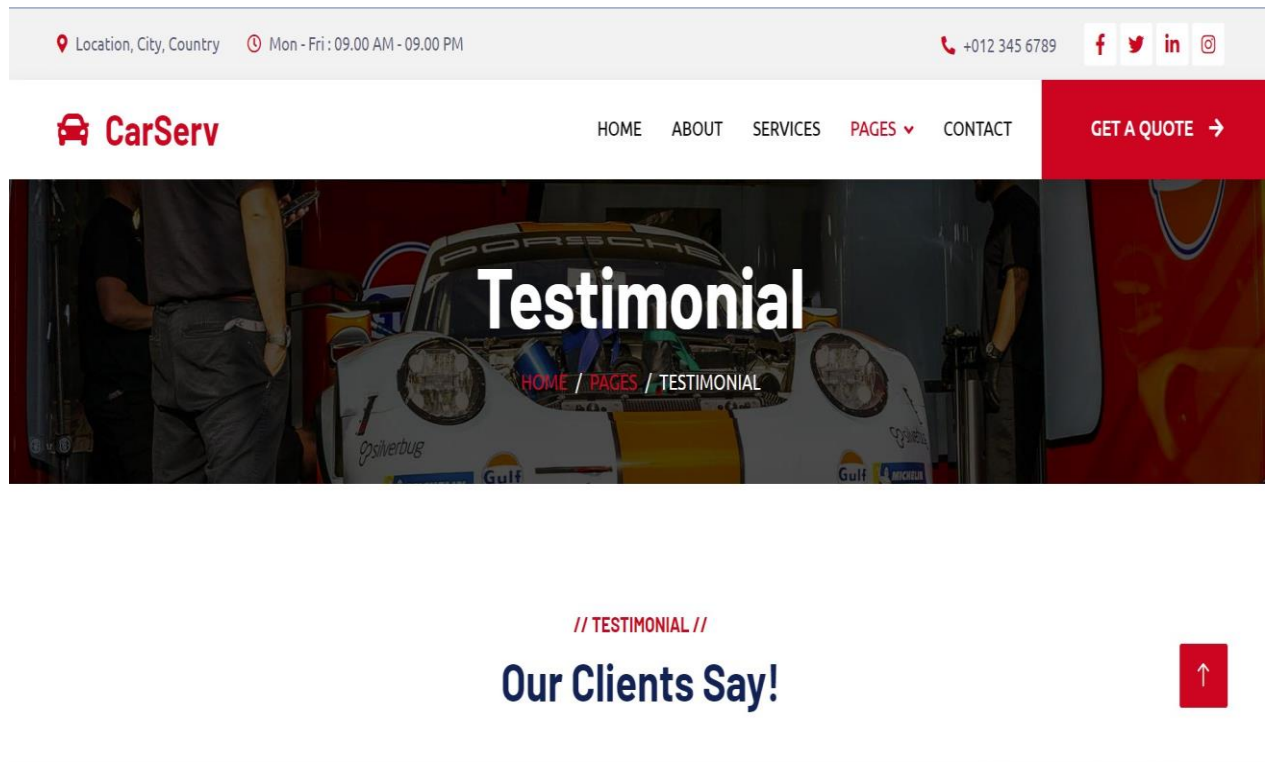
Location, City, Country Mon - Fri : 09.00 AM - 09.00 PM +012 345 6789

CarServ

HOME ABOUT SERVICES PAGES CONTACT GET A QUOTE

Testimonial

HOME / PAGES / TESTIMONIAL

// TESTIMONIAL //

Our Clients Say!